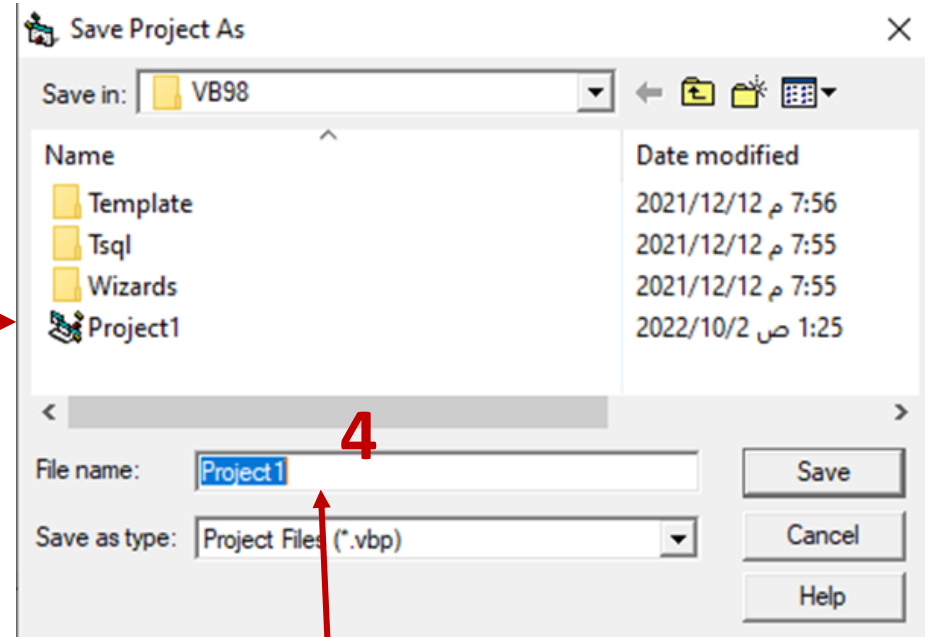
Save Project As
Save in: VB98

| Name | Date modified |
|---|---|
| Template | 2021/12/12 م 7:56 |
| Tsql | 2021/12/12 م 7:55 |
| Wizards | 2021/12/12 م 7:55 |
| Project1 | 2022/10/2 ص 1:25 |

4
File name: Project1
Save as type: Project Files (*.vbp)
Save
Cancel
Help